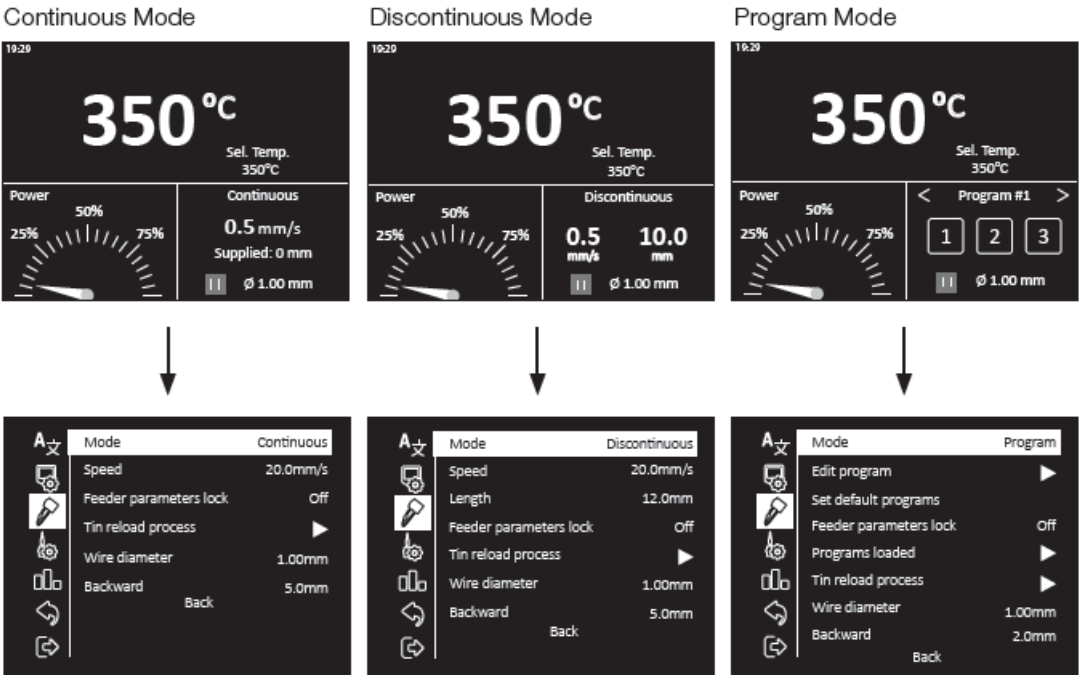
Continuous Mode

19:29

350 °C

Sel. Temp.
350°C

Power
50%
25%
75%

Continuous
0.5 mm/s
Supplied: 0 mm
Ø 1.00 mm

Mode Continuous
Speed 20.0mm/s
Feeder parameters lock Off
Tin reload process ▶
Wire diameter 1.00mm
Backward 5.0mm
Back

Discontinuous Mode

19:29

350 °C

Sel. Temp.
350°C

Power
50%
25%
75%

Discontinuous
0.5 mm/s
10.0 mm
Ø 1.00 mm

Mode Discontinuous
Speed 20.0mm/s
Length 12.0mm
Feeder parameters lock Off
Tin reload process ▶
Wire diameter 1.00mm
Backward 5.0mm
Back

Program Mode

19:29

350 °C

Sel. Temp.
350°C

Power
50%
25%
75%

< Program #1 >
1 2 3
Ø 1.00 mm

Mode Program
Edit program ▶
Set default programs
Feeder parameters lock Off
Programs loaded ▶
Tin reload process ▶
Wire diameter 1.00mm
Backward 2.0mm
Back